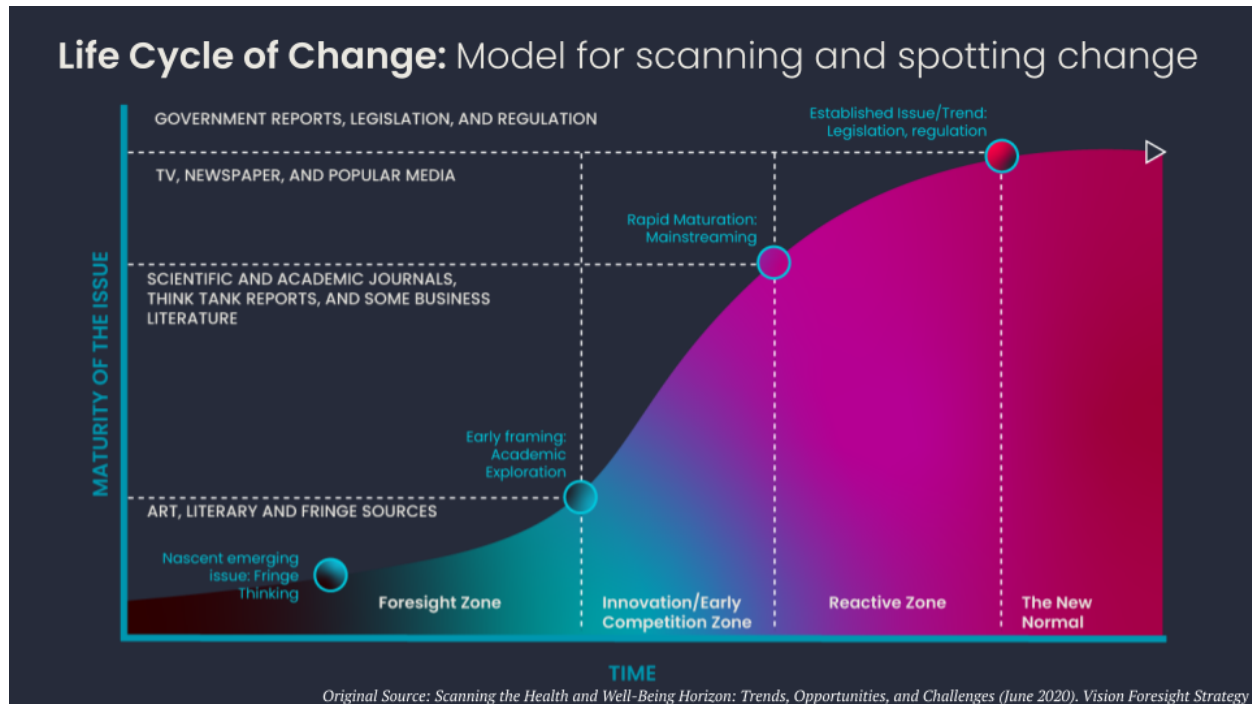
Life Cycle of Change: Model for scanning and spotting change

GOVERNMENT REPORTS, LEGISLATION, AND REGULATION

Established Issue/Trend: Legislation, regulation

TV, NEWSPAPER, AND POPULAR MEDIA

Rapid Maturation: Mainstreaming

SCIENTIFIC AND ACADEMIC JOURNALS, THINK TANK REPORTS, AND SOME BUSINESS LITERATURE

MATURITY OF THE ISSUE

Early framing: Academic Exploration

ART, LITERARY AND FRINGE SOURCES

Nascent emerging issue: Fringe Thinking

Foresight Zone

Innovation/Early Competition Zone

Reactive Zone

The New Normal

TIME

Original Source: Scanning the Health and Well-Being Horizon: Trends, Opportunities, and Challenges (June 2020). Vision Foresight Strategy